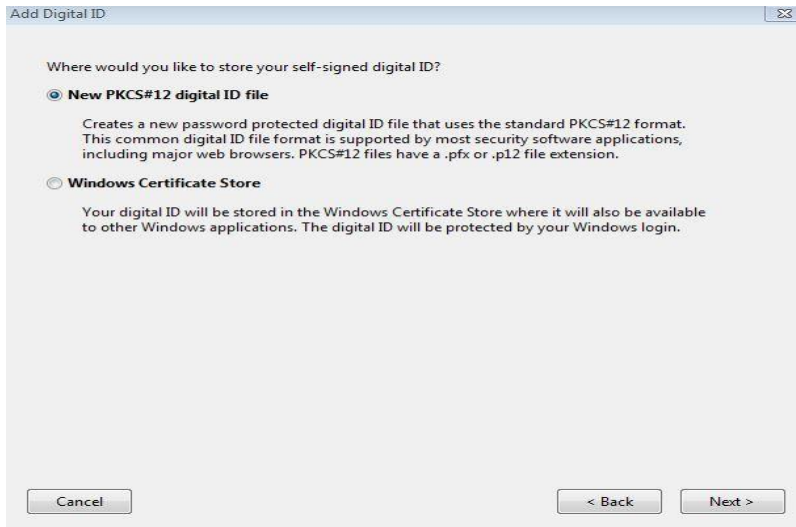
Add Digital ID

Where would you like to store your self-signed digital ID?

New PKCS#12 digital ID file

Creates a new password protected digital ID file that uses the standard PKCS#12 format. This common digital ID file format is supported by most security software applications, including major web browsers. PKCS#12 files have a .pfx or .p12 file extension.

Windows Certificate Store

Your digital ID will be stored in the Windows Certificate Store where it will also be available to other Windows applications. The digital ID will be protected by your Windows login.

Cancel

< Back

Next >